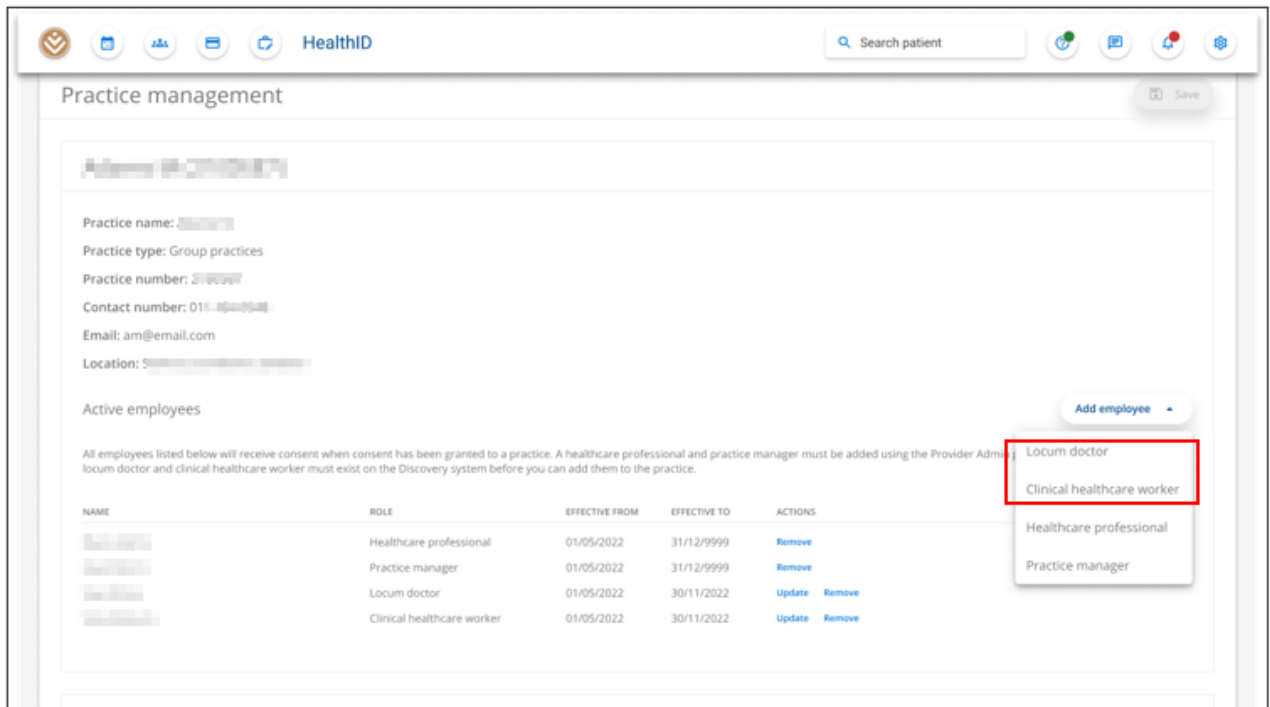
HealthID

Search patient

Practice management

Save

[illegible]

Practice name: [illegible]

Practice type: Group practices

Practice number: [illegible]

Contact number: 01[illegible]

Email: am@email.com

Location: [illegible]

Active employees

Add employee

All employees listed below will receive consent when consent has been granted to a practice. A healthcare professional and practice manager must be added using the Provider Admin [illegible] locum doctor and clinical healthcare worker must exist on the Discovery system before you can add them to the practice.

Locum doctor
Clinical healthcare worker
Healthcare professional
Practice manager

| NAME | ROLE | EFFECTIVE FROM | EFFECTIVE TO | ACTIONS |
|---|---|---|---|---|
| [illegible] | Healthcare professional | 01/05/2022 | 31/12/9999 | Remove |
| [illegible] | Practice manager | 01/05/2022 | 31/12/9999 | Remove |
| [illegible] | Locum doctor | 01/05/2022 | 30/11/2022 | Update Remove |
| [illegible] | Clinical healthcare worker | 01/05/2022 | 30/11/2022 | Update Remove |